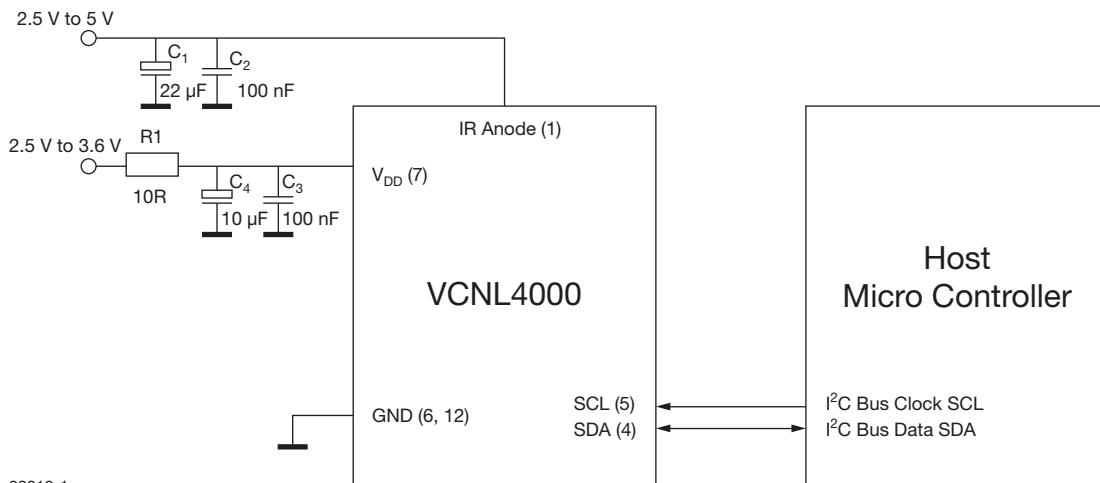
2.5 V to 5 V

$C_1$

$C_2$

22 µF

100 nF

IR Anode (1)

2.5 V to 3.6 V

R1

10R

$C_4$

$C_3$

10 µF

100 nF

$V_{DD}$ (7)

VCNL4000

Host
Micro Controller

GND (6, 12)

SCL (5)

SDA (4)

$I^2C$ Bus Clock SCL

$I^2C$ Bus Data SDA

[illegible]